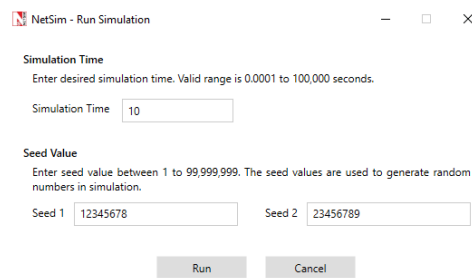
NetSim - Run Simulation

Simulation Time
Enter desired simulation time. Valid range is 0.0001 to 100,000 seconds.

Simulation Time 10

Seed Value
Enter seed value between 1 to 99,999,999. The seed values are used to generate random numbers in simulation.

Seed 1 12345678

Seed 2 23456789

Run

Cancel